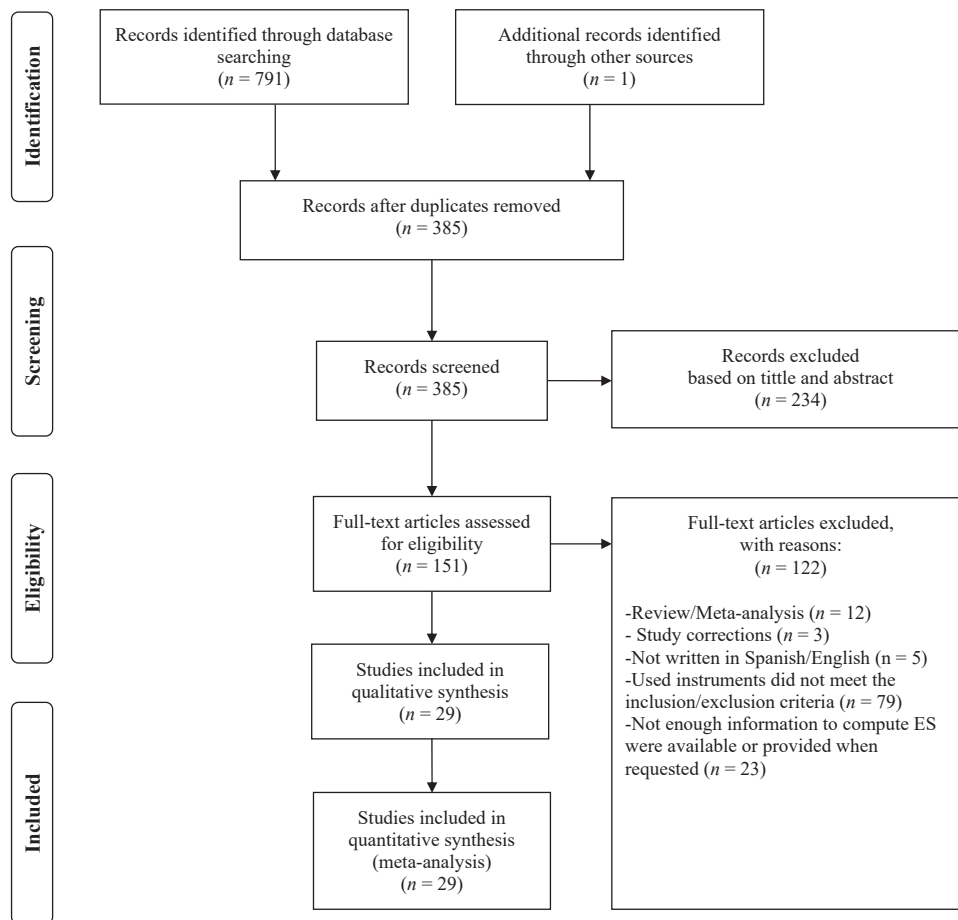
Identification

Records identified through database searching
($n$ = 791)

Additional records identified through other sources
($n$ = 1)

Records after duplicates removed
($n$ = 385)

Screening

Records screened
($n$ = 385)

Records excluded based on tittle and abstract
($n$ = 234)

Eligibility

Full-text articles assessed for eligibility
($n$ = 151)

Full-text articles excluded, with reasons:
($n$ = 122)

-Review/Meta-analysis ($n$ = 12)
- Study corrections ($n$ = 3)
-Not written in Spanish/English (n = 5)
-Used instruments did not meet the inclusion/exclusion criteria ($n$ = 79)
-Not enough information to compute ES were available or provided when requested ($n$ = 23)

Studies included in qualitative synthesis
($n$ = 29)

Included

Studies included in quantitative synthesis (meta-analysis)
($n$ = 29)